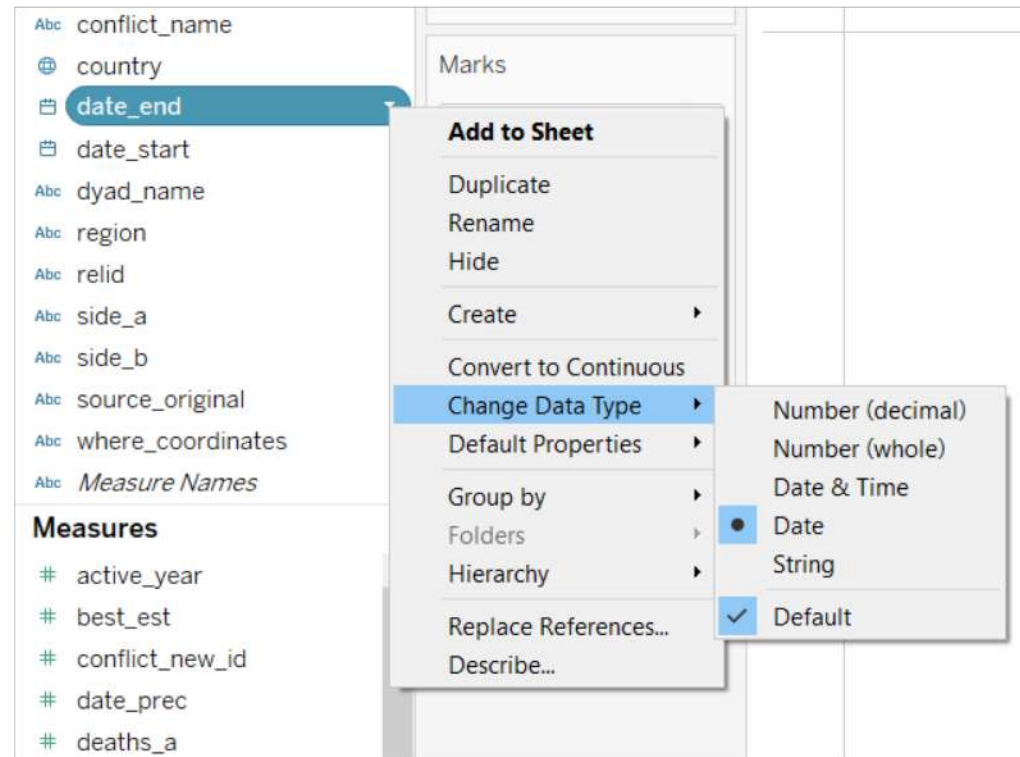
Abc conflict_name
country
date_end
date_start
Abc dyad_name
Abc region
Abc relid
Abc side_a
Abc side_b
Abc source_original
Abc where_coordinates
Abc Measure Names

Measures
# active_year
# best_est
# conflict_new_id
# date_prec
# deaths_a

Marks

Add to Sheet
Duplicate
Rename
Hide
Create
Convert to Continuous
Change Data Type
Default Properties
Group by
Folders
Hierarchy
Replace References...
Describe...

Number (decimal)
Number (whole)
Date & Time
Date
String
Default